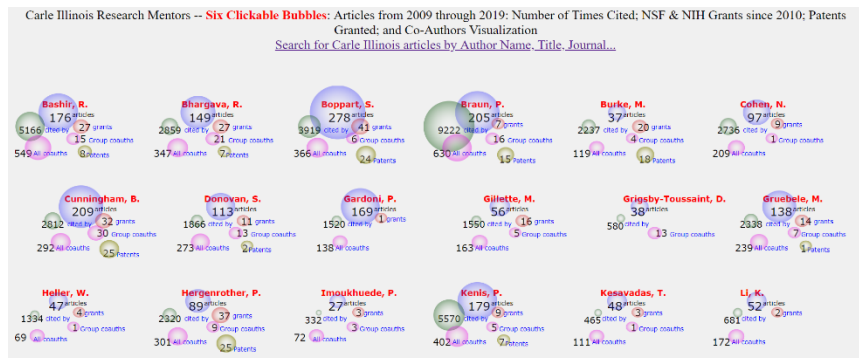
Carle Illinois Research Mentors -- Six Clickable Bubbles: Articles from 2009 through 2019: Number of Times Cited; NSF & NIH Grants since 2010; Patents Granted; and Co-Authors Visualization

Search for Carle Illinois articles by Author Name, Title, Journal...

Bashir, R.
176 articles
5166 cited by
27 grants
15 Group coauths
549 All coauths
8 Patents

Bhargava, R.
149 articles
2859 cited by
27 grants
21 Group coauths
347 All coauths
7 Patents

Boppart, S.
278 articles
3919 cited by
41 grants
6 Group coauths
366 All coauths
24 Patents

Braun, P.
205 articles
9222 cited by
7 grants
16 Group coauths
630 All coauths
15 Patents

Burke, M.
37 articles
2237 cited by
20 grants
4 Group coauths
119 All coauths
18 Patents

Cohen, N.
97 articles
2736 cited by
9 grants
1 Group coauths
209 All coauths

Cunningham, B.
209 articles
2812 cited by
32 grants
30 Group coauths
292 All coauths
25 Patents

Donovan, S.
113 articles
1866 cited by
11 grants
13 Group coauths
273 All coauths
2 Patents

Gardoni, P.
169 articles
1520 cited by
1 grants
138 All coauths

Gillette, M.
56 articles
1550 cited by
16 grants
5 Group coauths
163 All coauths

Grigsby-Toussaint, D.
38 articles
580 cited by
13 Group coauths

Gruebele, M.
138 articles
2338 cited by
14 grants
7 Group coauths
239 All coauths
1 Patents

Heller, W.
47 articles
1334 cited by
4 grants
1 Group coauths
69 All coauths

Hergenrother, P.
89 articles
2320 cited by
37 grants
9 Group coauths
301 All coauths
25 Patents

Imoukhuede, P.
27 articles
332 cited by
3 grants
3 Group coauths
72 All coauths

Kenis, P.
179 articles
5570 cited by
9 grants
5 Group coauths
402 All coauths
7 Patents

Kesavadas, T.
48 articles
465 cited by
3 grants
1 Group coauths
111 All coauths

Li, K.
52 articles
681 cited by
2 grants
172 All coauths